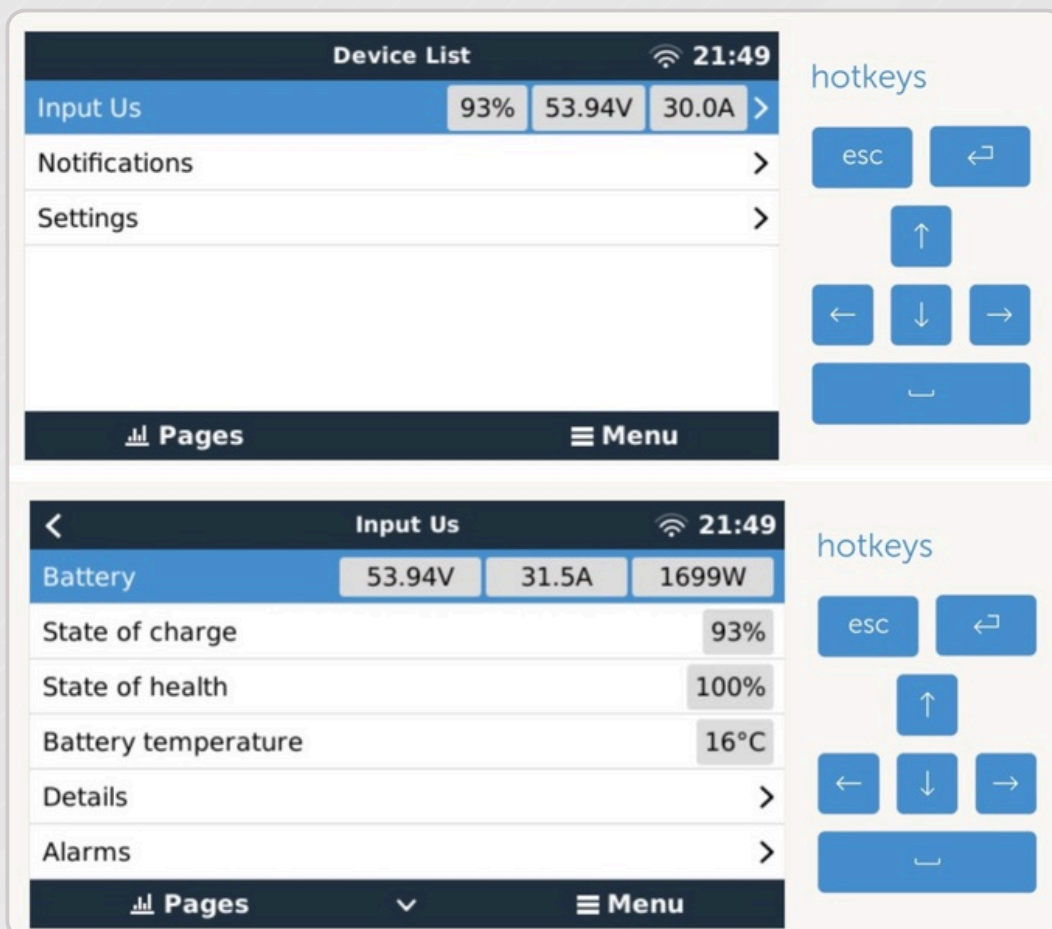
Device List 21:49

| | |
|---|---|
| Input Us | 93% 53.94V 30.0A > |
| Notifications | > |
| Settings | > |

Pages Menu

hotkeys

esc ⏎
↑
← ↓ →
⎵

< Input Us 21:49

| | |
|---|---|
| Battery | 53.94V 31.5A 1699W |
| State of charge | 93% |
| State of health | 100% |
| Battery temperature | 16°C |
| Details | > |
| Alarms | > |

Pages ˅ Menu

hotkeys

esc ⏎
↑
← ↓ →
⎵